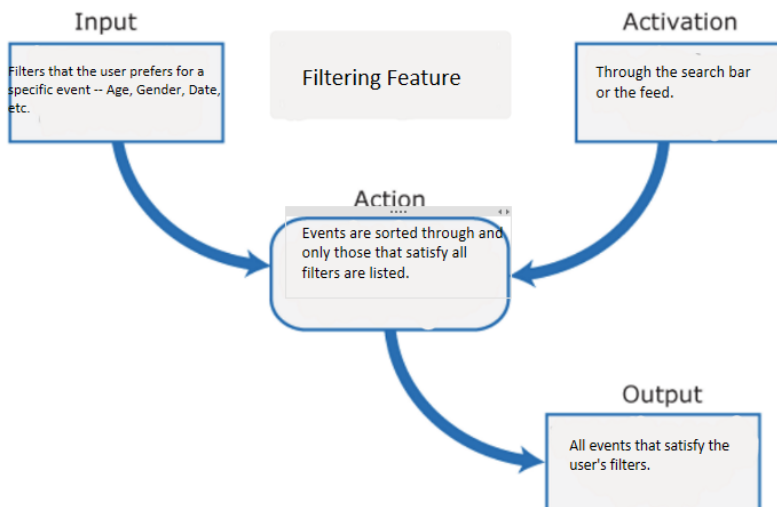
Input

Filters that the user prefers for a specific event -- Age, Gender, Date, etc.

Filtering Feature

Activation

Through the search bar or the feed.

Action

Events are sorted through and only those that satisfy all filters are listed.

Output

All events that satisfy the user's filters.